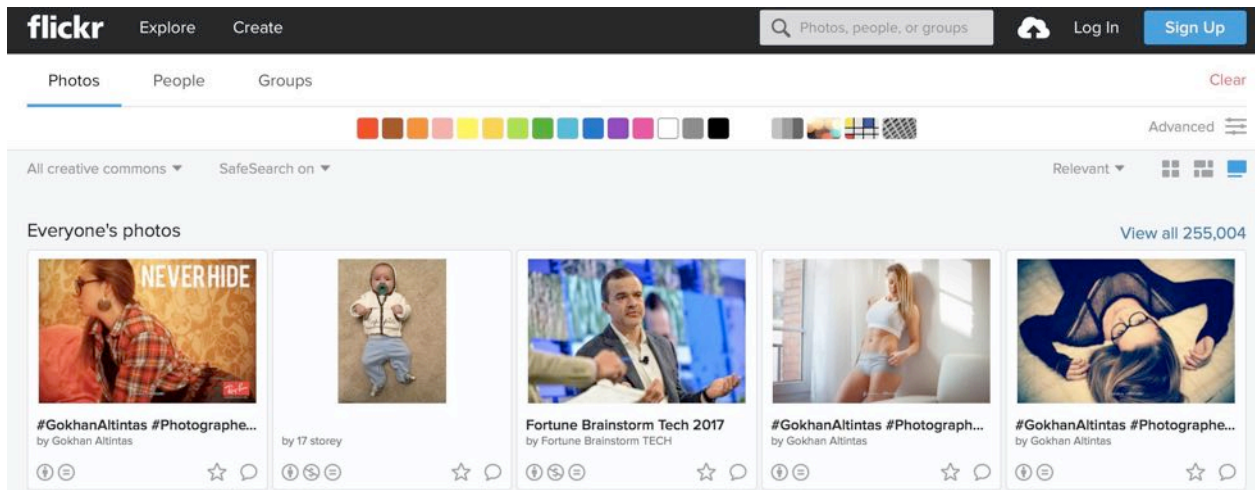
flickr Explore Create

Photos, people, or groups

Log In Sign Up

Photos People Groups

Clear

Advanced

All creative commons ▾ SafeSearch on ▾

Relevant ▾

Everyone's photos

View all 255,004

NEVER HIDE

#GokhanAltintas #Photographe...
by Gokhan Altintas

by 17 storey

Fortune Brainstorm Tech 2017
by Fortune Brainstorm TECH

#GokhanAltintas #Photograph...
by Gokhan Altintas

#GokhanAltintas #Photographe...
by Gokhan Altintas